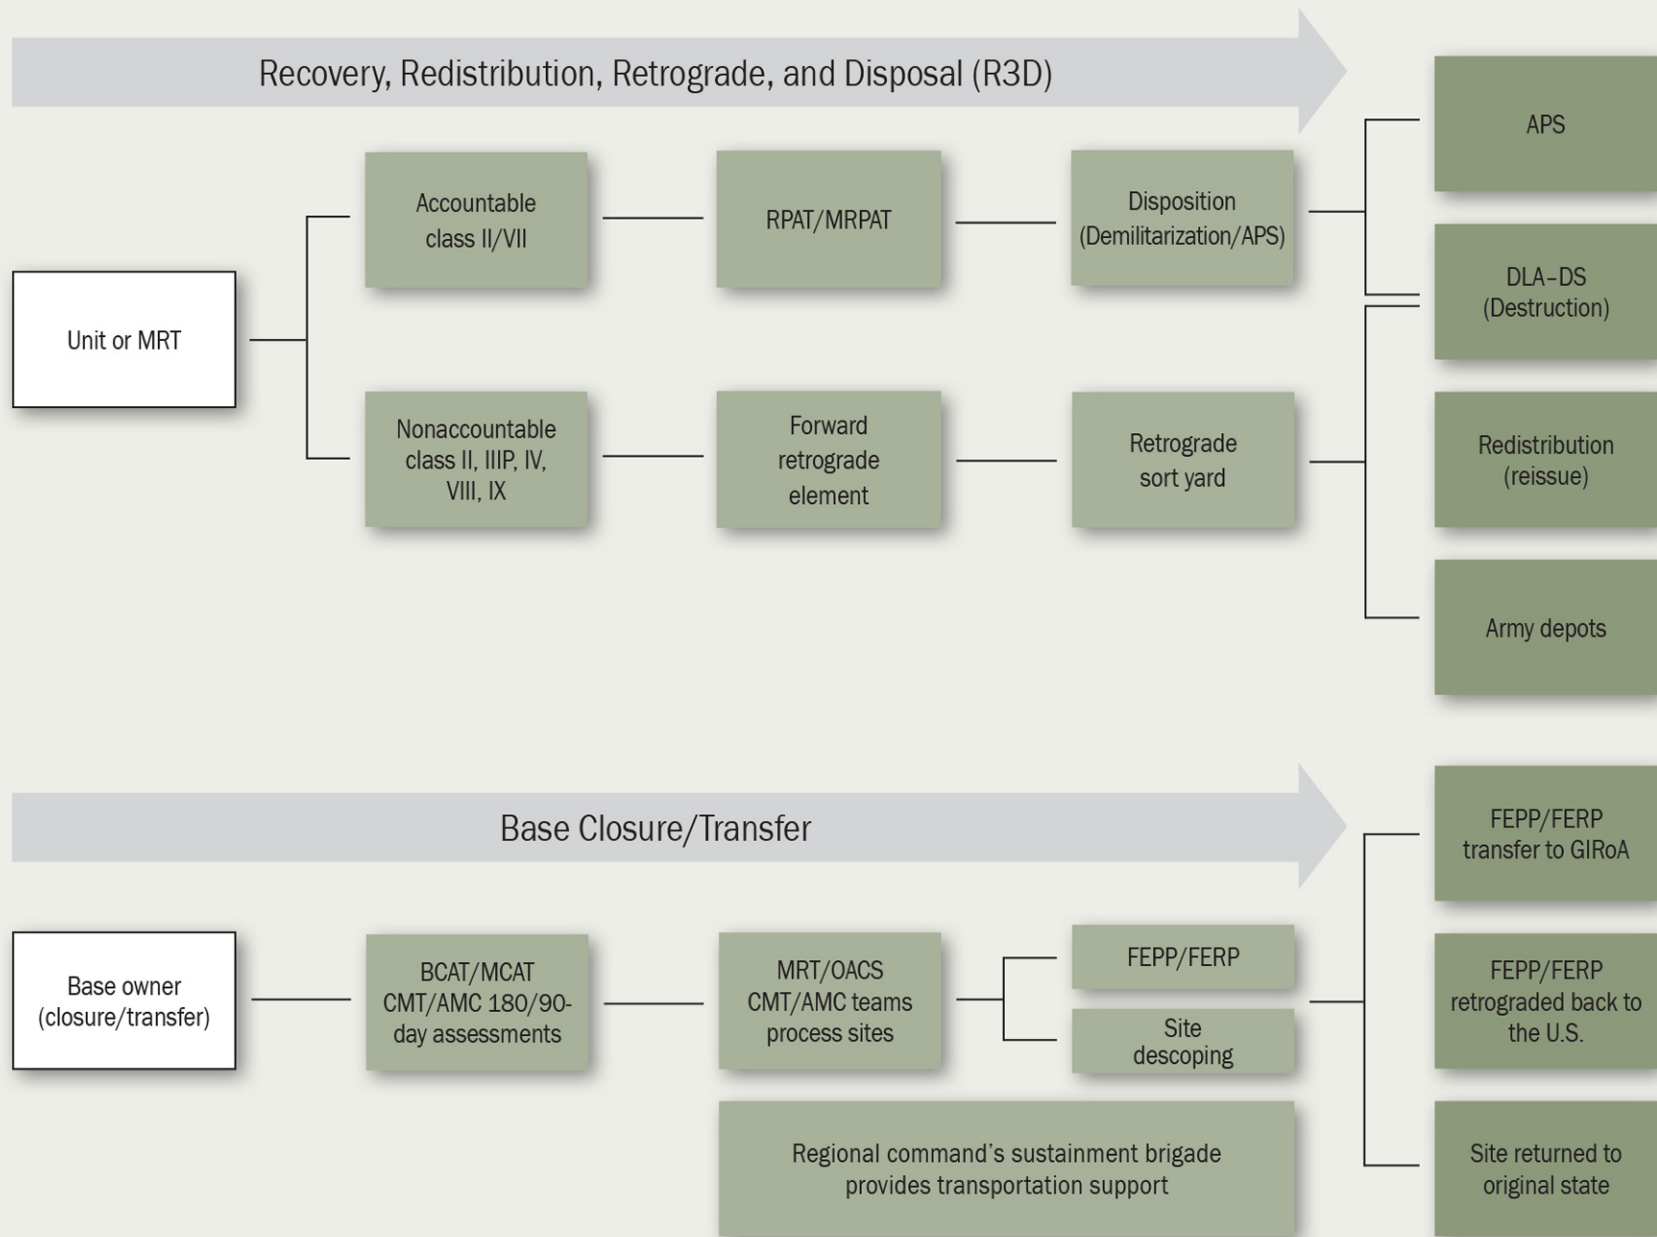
Recovery, Redistribution, Retrograde, and Disposal (R3D)

Unit or MRT

Accountable class II/VII

RPAT/MRPAT

Disposition (Demilitarization/APS)

Nonaccountable class II, IIIP, IV, VIII, IX

Forward retrograde element

Retrograde sort yard

APS

DLA–DS (Destruction)

Redistribution (reissue)

Army depots

Base Closure/Transfer

Base owner (closure/transfer)

BCAT/MCAT CMT/AMC 180/90-day assessments

MRT/OACS CMT/AMC teams process sites

FEPP/FERP

Site descoping

Regional command's sustainment brigade provides transportation support

FEPP/FERP transfer to GIRoA

FEPP/FERP retrograded back to the U.S.

Site returned to original state